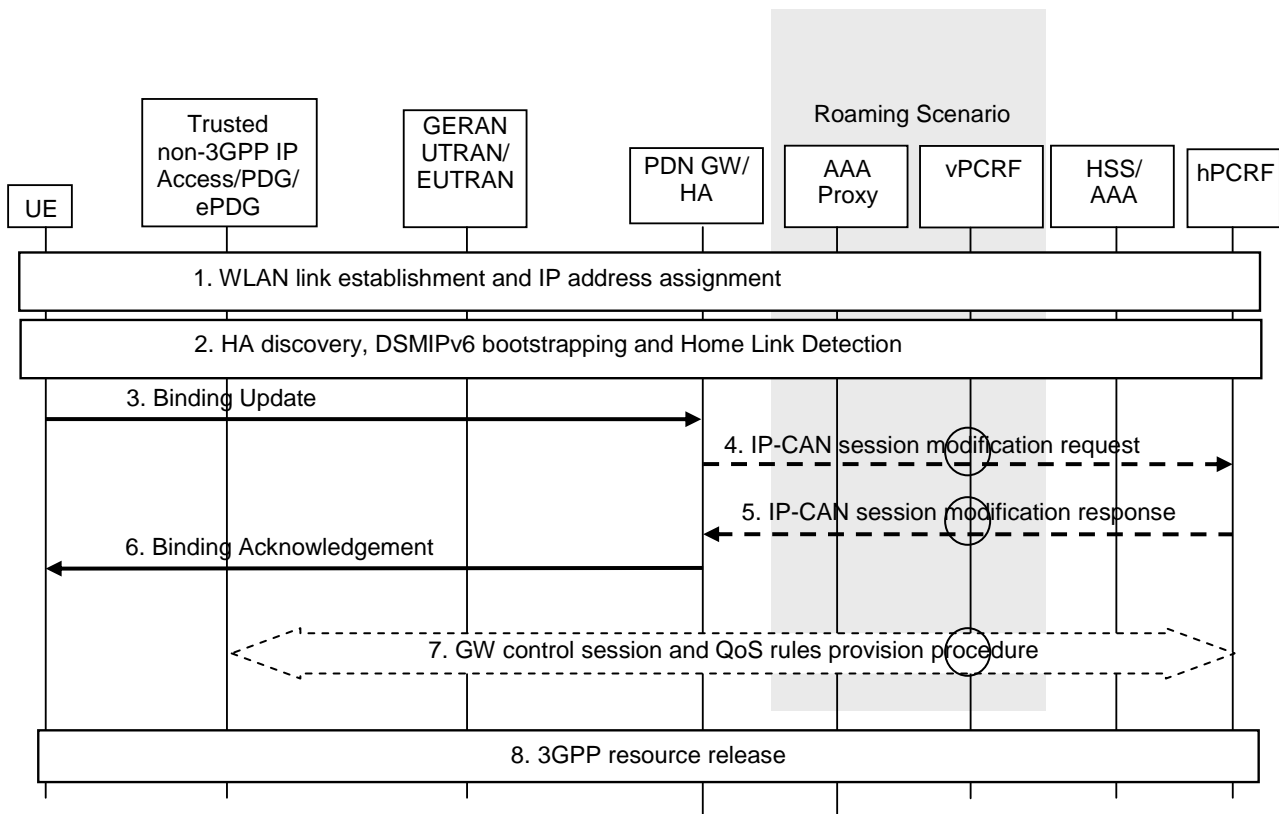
Roaming Scenario

UE

Trusted non-3GPP IP Access/PDG/ ePDG

GERAN UTRAN/ EUTRAN

PDN GW/ HA

AAA Proxy

vPCRF

HSS/ AAA

hPCRF

1. WLAN link establishment and IP address assignment

2. HA discovery, DSMIPv6 bootstrapping and Home Link Detection

3. Binding Update

4. IP-CAN session modification request

5. IP-CAN session modification response

6. Binding Acknowledgement

7. GW control session and QoS rules provision procedure

8. 3GPP resource release